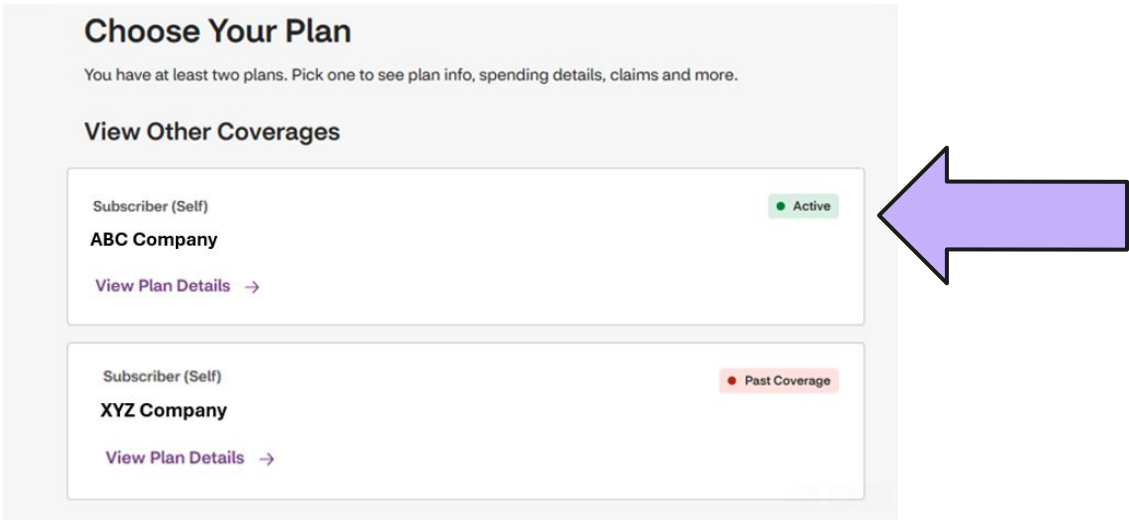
Choose Your Plan

You have at least two plans. Pick one to see plan info, spending details, claims and more.

View Other Coverages

Subscriber (Self)

● Active

ABC Company

View Plan Details →

Subscriber (Self)

● Past Coverage

XYZ Company

View Plan Details →